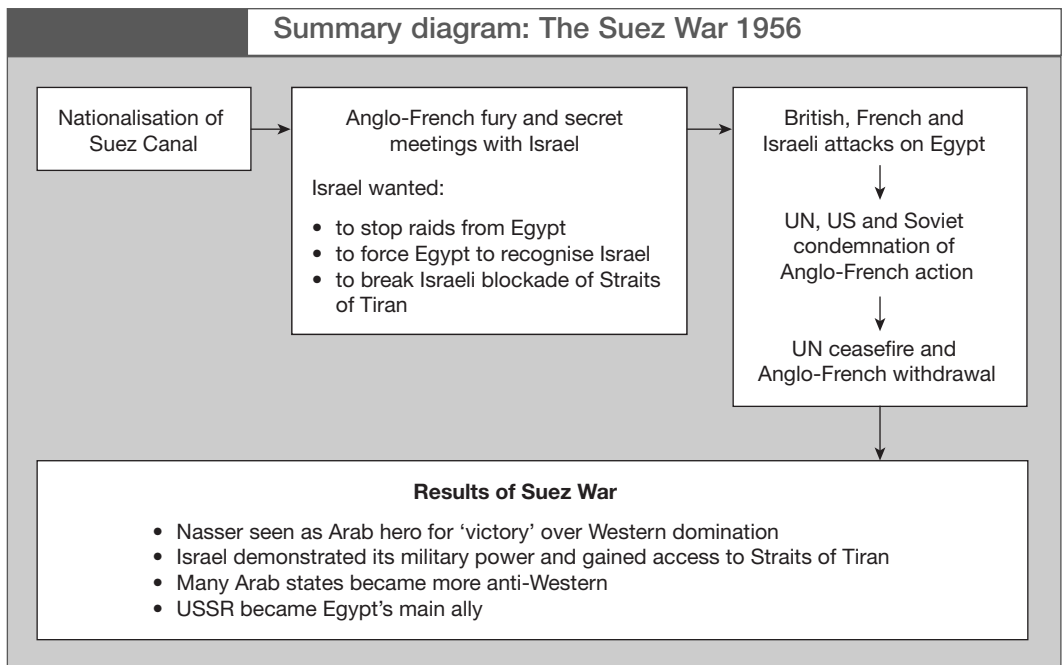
Summary diagram: The Suez War 1956

Nationalisation of Suez Canal

Anglo-French fury and secret meetings with Israel

Israel wanted:

- to stop raids from Egypt
- to force Egypt to recognise Israel
- to break Israeli blockade of Straits of Tiran

British, French and Israeli attacks on Egypt

UN, US and Soviet condemnation of Anglo-French action

UN ceasefire and Anglo-French withdrawal

**Results of Suez War**

- Nasser seen as Arab hero for 'victory' over Western domination
- Israel demonstrated its military power and gained access to Straits of Tiran
- Many Arab states became more anti-Western
- USSR became Egypt's main ally